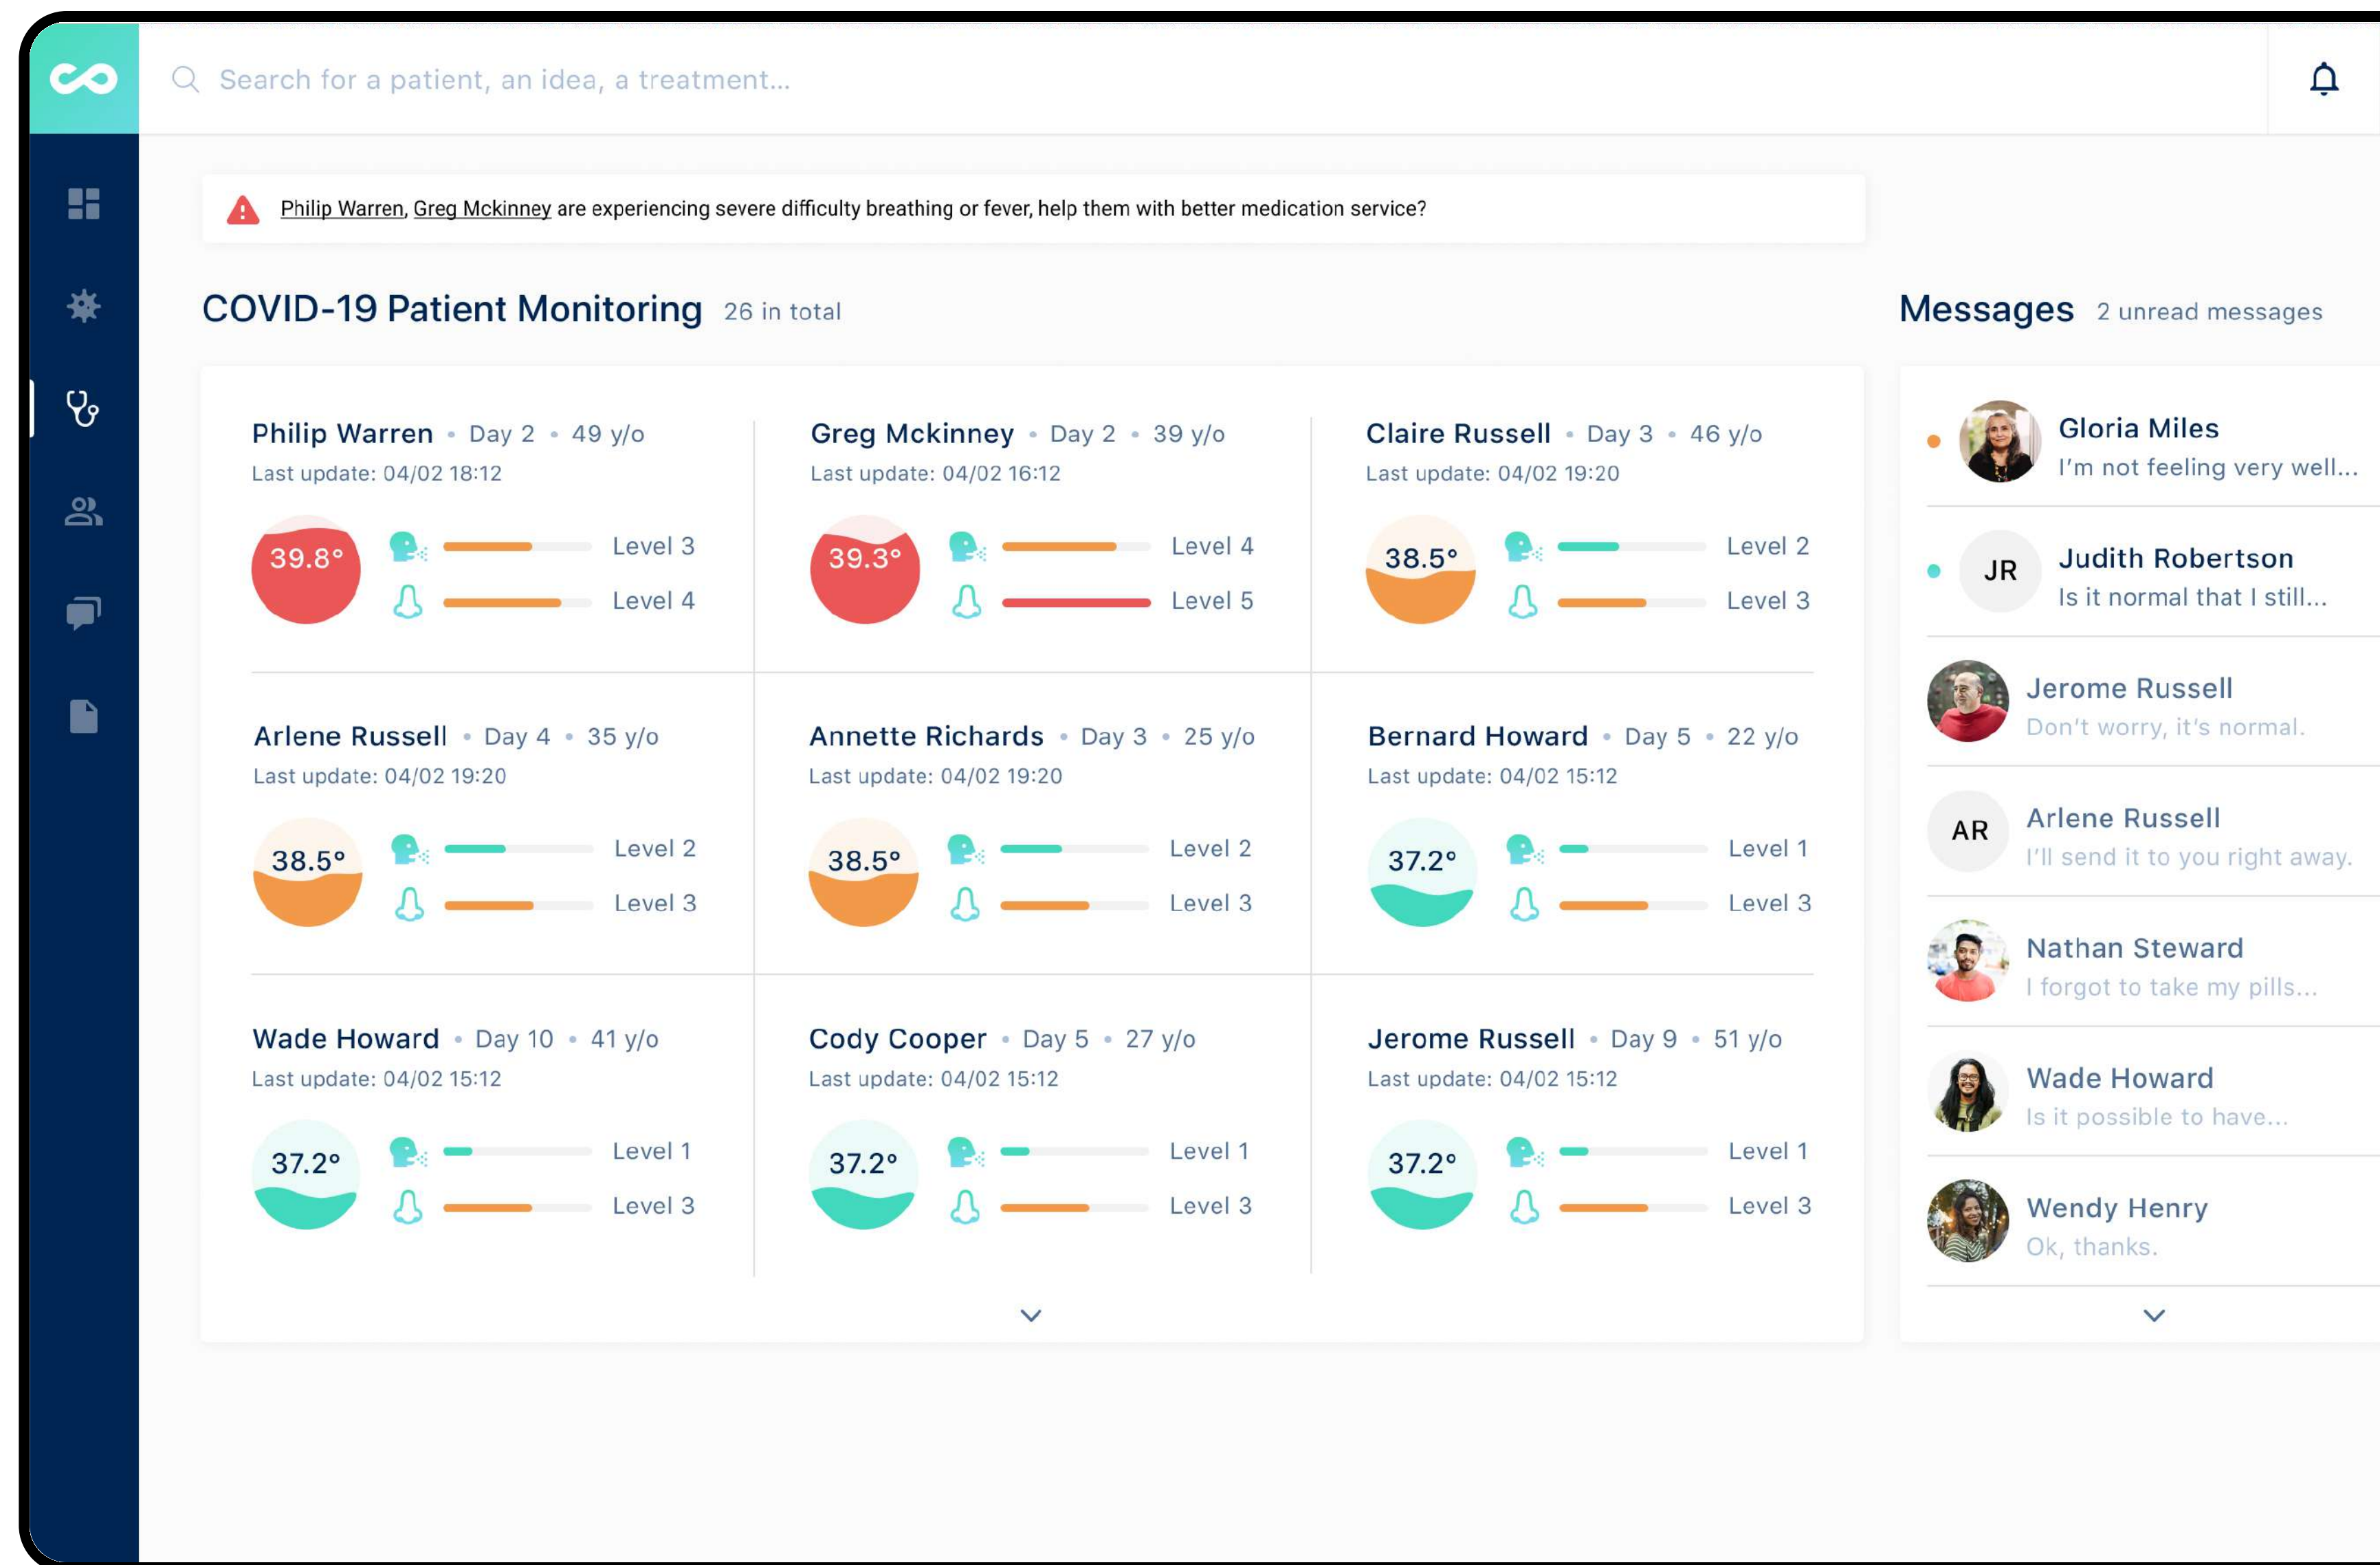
Search for a patient, an idea, a treatment...

Philip Warren, Greg Mckinney are experiencing severe difficulty breathing or fever, help them with better medication service?

COVID-19 Patient Monitoring 26 in total

Philip Warren • Day 2 • 49 y/o
Last update: 04/02 18:12
39.8°
Level 3
Level 4

Greg Mckinney • Day 2 • 39 y/o
Last update: 04/02 16:12
39.3°
Level 4
Level 5

Claire Russell • Day 3 • 46 y/o
Last update: 04/02 19:20
38.5°
Level 2
Level 3

Arlene Russell • Day 4 • 35 y/o
Last update: 04/02 19:20
38.5°
Level 2
Level 3

Annette Richards • Day 3 • 25 y/o
Last update: 04/02 19:20
38.5°
Level 2
Level 3

Bernard Howard • Day 5 • 22 y/o
Last update: 04/02 15:12
37.2°
Level 1
Level 3

Wade Howard • Day 10 • 41 y/o
Last update: 04/02 15:12
37.2°
Level 1
Level 3

Cody Cooper • Day 5 • 27 y/o
Last update: 04/02 15:12
37.2°
Level 1
Level 3

Jerome Russell • Day 9 • 51 y/o
Last update: 04/02 15:12
37.2°
Level 1
Level 3

Messages 2 unread messages

Gloria Miles
I'm not feeling very well...

JR
Judith Robertson
Is it normal that I still...

Jerome Russell
Don't worry, it's normal.

AR
Arlene Russell
I'll send it to you right away.

Nathan Steward
I forgot to take my pills...

Wade Howard
Is it possible to have...

Wendy Henry
Ok, thanks.